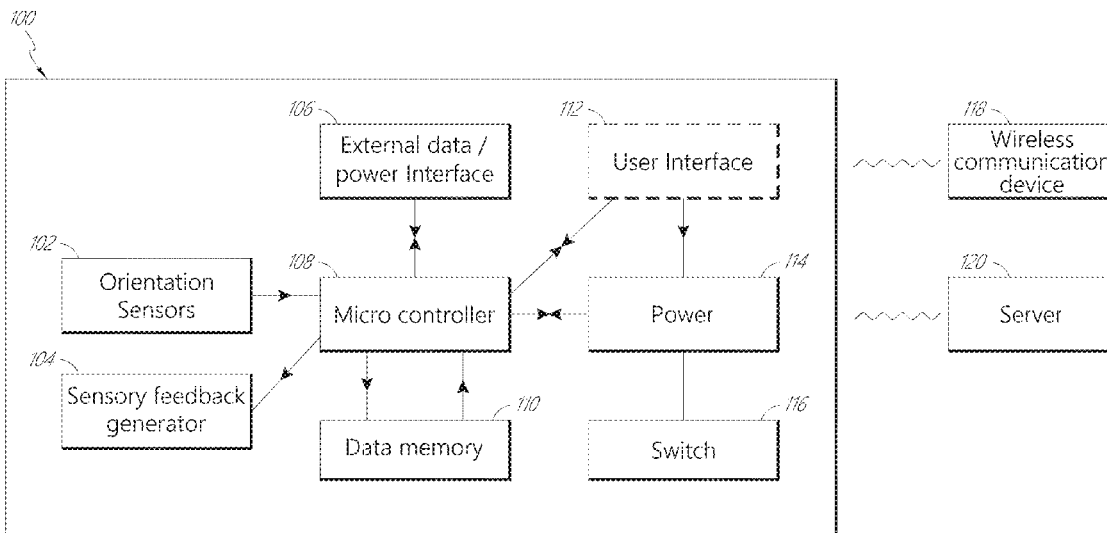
100

106

External data / power Interface

112

User Interface

118

Wireless communication device

102

Orientation Sensors

108

Micro controller

114

Power

120

Server

104

Sensory feedback generator

110

Data memory

116

Switch